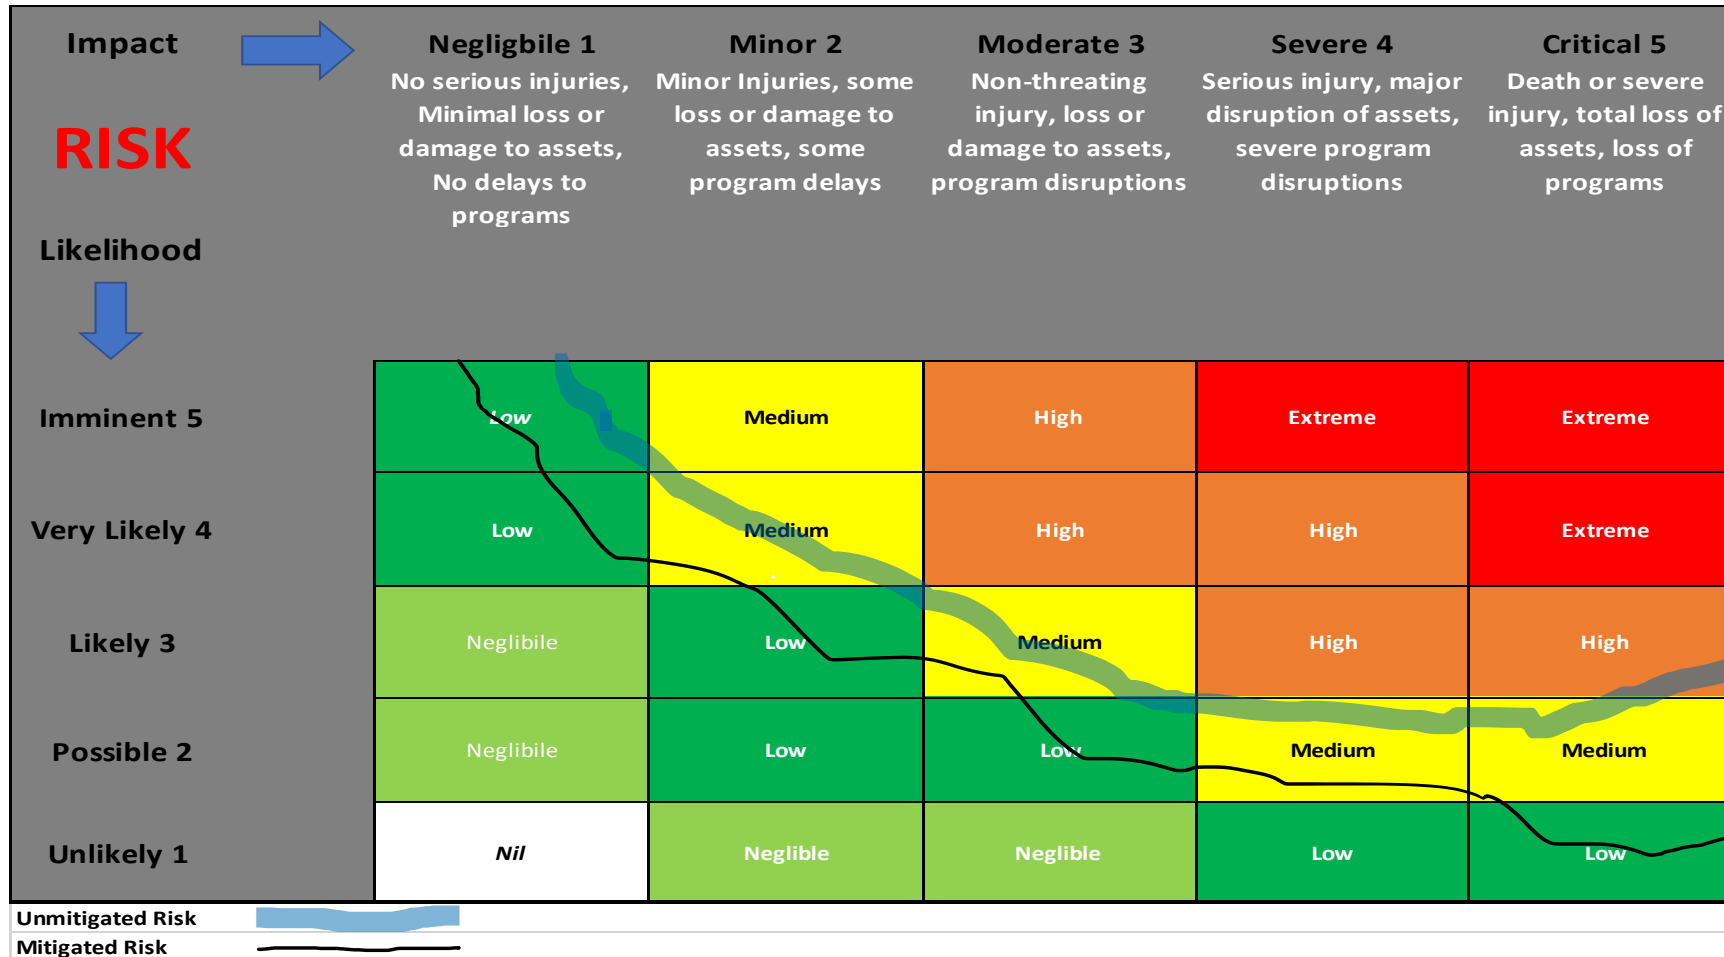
Impact

RISK

Likelihood

| | Negligbile 1 No serious injuries, Minimal loss or damage to assets, No delays to programs | Minor 2 Minor Injuries, some loss or damage to assets, some program delays | Moderate 3 Non-threating injury, loss or damage to assets, program disruptions | Severe 4 Serious injury, major disruption of assets, severe program disruptions | Critical 5 Death or severe injury, total loss of assets, loss of programs |
|---|---|---|---|---|---|
| Imminent 5 | Low | Medium | High | Extreme | Extreme |
| Very Likely 4 | Low | Medium | High | High | Extreme |
| Likely 3 | Neglibile | Low | Medium | High | High |
| Possible 2 | Neglibile | Low | Low | Medium | Medium |
| Unlikely 1 | Nil | Neglible | Neglible | Low | Low |

Unmitigated Risk
Mitigated Risk